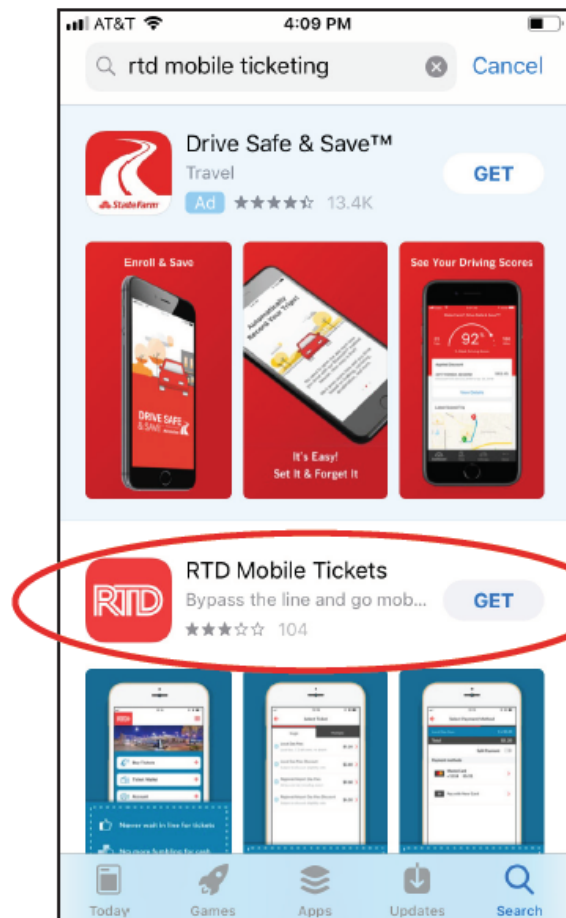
AT&T 4:09 PM

rtd mobile ticketing Cancel

State Farm

Drive Safe & Save™

Travel

Ad ★★★★☆ 13.4K

GET

Enroll & Save

DRIVE SAFE & SAVE

Automatically Record Your Trips!

It's Easy! Set It & Forget It

See Your Driving Scores

92

RTD

RTD Mobile Tickets

Bypass the line and go mob...

★★★☆☆ 104

GET

Never wait in line for tickets

No more fumbling for cash

Today Games Apps Updates Search